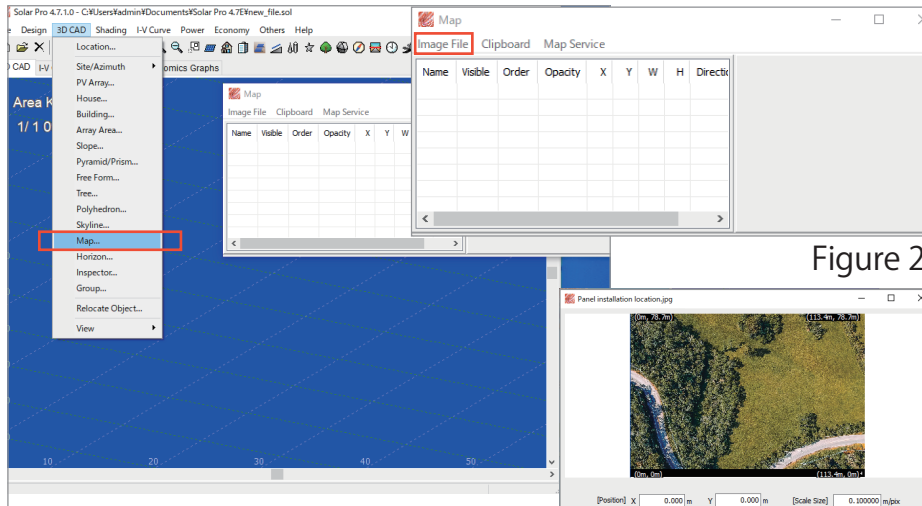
Solar Pro 4.7.1.0 - C:¥Users¥admin¥Documents¥Solar Pro 4.7E¥new_file.sol

e Design 3D CAD Shading I-V Curve Power Economy Others Help

D CAD I-V omics Graphs

Area K

1/ 1 0

Location...
Site/Azimuth
PV Array...
House...
Building...
Array Area...
Slope...
Pyramid/Prism...
Free Form...
Tree...
Polyhedron...
Skyline...
Map...
Horizon...
Inspector...
Group...
Relocate Object...
View

Map
Image File Clipboard Map Service

| Name | Visible | Order | Opacity | X | Y | W |
|---|---|---|---|---|---|---|

Map
Image File Clipboard Map Service

| Name | Visible | Order | Opacity | X | Y | W | H | Directi |
|---|---|---|---|---|---|---|---|---|

Figure 2

Panel installation location.jpg

(0m, 78.7m) (113.4m, 78.7m)

(0m, 0m) (113.4m, 0m)

10 20 30 40 50

[Position] X 0.000 m Y 0.000 m [Scale Size] 0.100000 m/pix